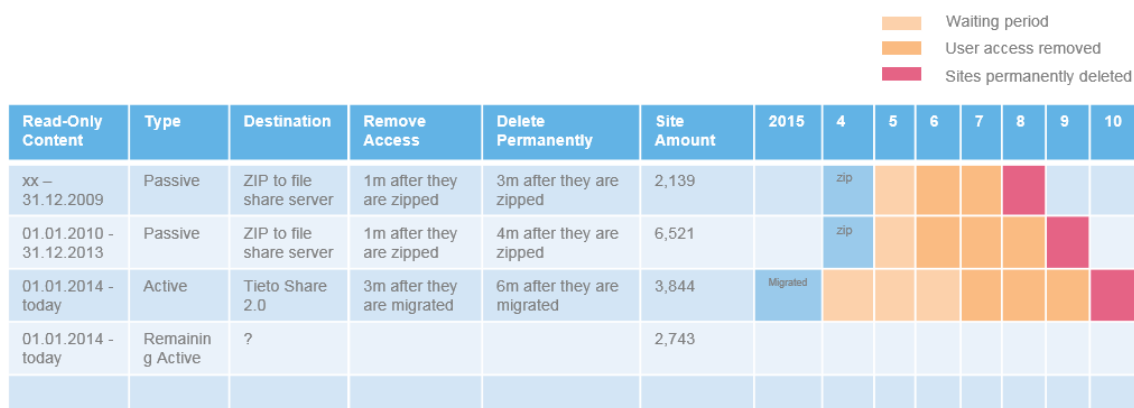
Waiting period
User access removed
Sites permanently deleted

| Read-Only Content | Type | Destination | Remove Access | Delete Permanently | Site Amount | 2015 | 4 | 5 | 6 | 7 | 8 | 9 | 10 |
|---|---|---|---|---|---|---|---|---|---|---|---|---|---|
| xx – 31.12.2009 | Passive | ZIP to file share server | 1m after they are zipped | 3m after they are zipped | 2,139 | | zip | | | | | | |
| 01.01.2010 - 31.12.2013 | Passive | ZIP to file share server | 1m after they are zipped | 4m after they are zipped | 6,521 | | zip | | | | | | |
| 01.01.2014 - today | Active | Tieto Share 2.0 | 3m after they are migrated | 6m after they are migrated | 3,844 | Migrated | | | | | | | |
| 01.01.2014 - today | Remaining Active | ? | | | 2,743 | | | | | | | | |
| | | | | | | | | | | | | | |